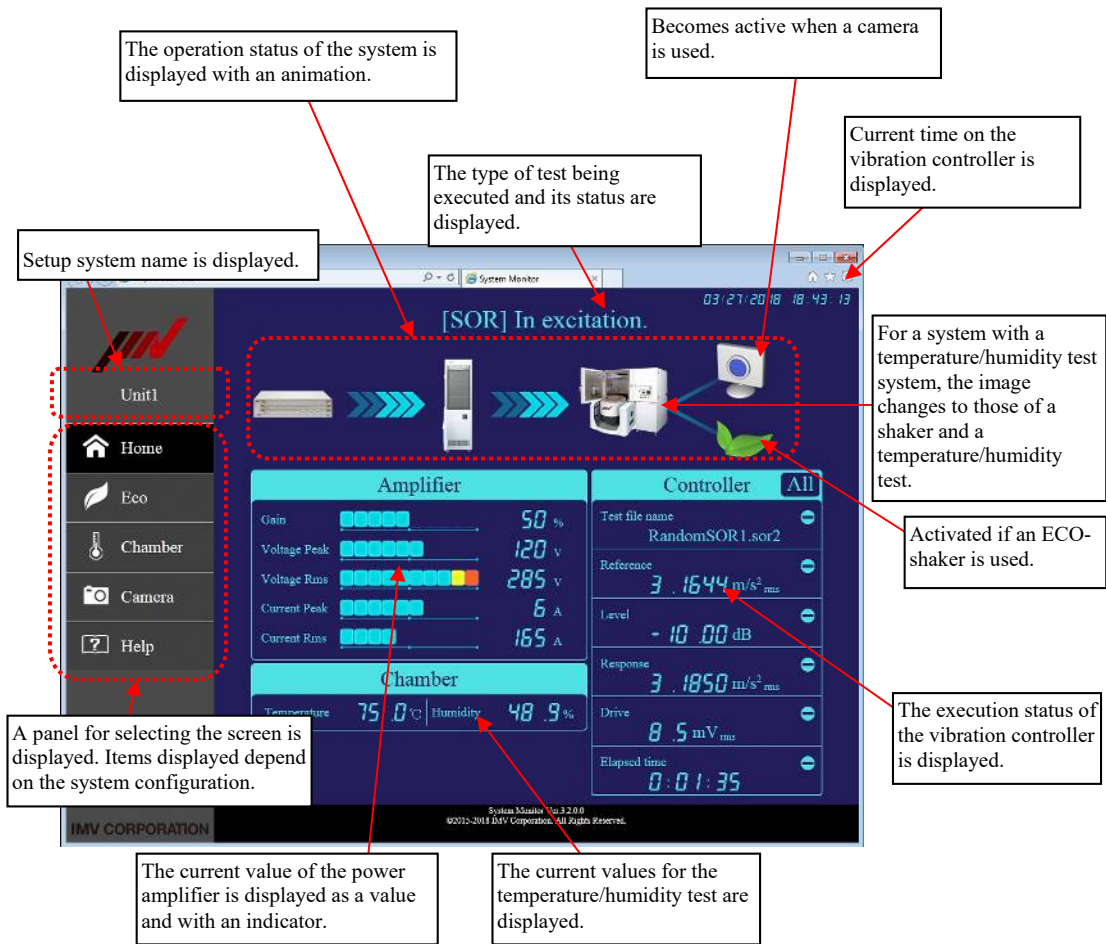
The operation status of the system is displayed with an animation.

Becomes active when a camera is used.

Current time on the vibration controller is displayed.

The type of test being executed and its status are displayed.

Setup system name is displayed.

System Monitor

03/27/2018 18:43:13

[SOR] In excitation.

For a system with a temperature/humidity test system, the image changes to those of a shaker and a temperature/humidity test.

Unit1

Home

Eco

Chamber

Camera

Help

Amplifier

| | | |
|---|---|---|
| Gain | 50 | % |
| Voltage Peak | 120 | V |
| Voltage Rms | 285 | V |
| Current Peak | 6 | A |
| Current Rms | 165 | A |

Chamber

Temperature 75.0℃ | Humidity 48.9%

Controller All

Test file name
RandomSOR1.sor2

Reference
3.1644 $m/s^2{}_{rms}$

Level
-10.00 dB

Response
3.1850 $m/s^2{}_{rms}$

Drive
8.5 $mV_{rms}$

Elapsed time
0:01:35

Activated if an ECO-shaker is used.

The execution status of the vibration controller is displayed.

A panel for selecting the screen is displayed. Items displayed depend on the system configuration.

IMV CORPORATION

System Monitor Ver.3.2.0.0
©2012-2018 IMV Corporation. All Rights Reserved.

The current value of the power amplifier is displayed as a value and with an indicator.

The current values for the temperature/humidity test are displayed.